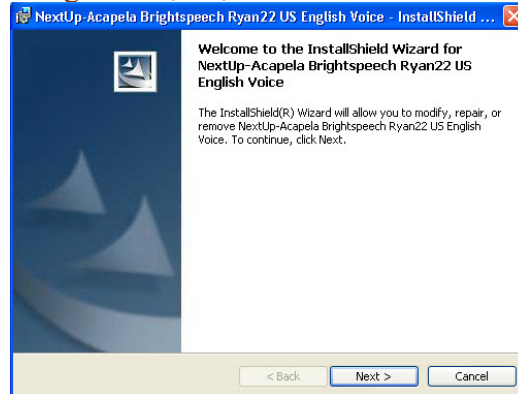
NextUp-Acapela Brightspeech Ryan22 US English Voice - InstallShield ...

Welcome to the InstallShield Wizard for NextUp-Acapela Brightspeech Ryan22 US English Voice

The InstallShield(R) Wizard will allow you to modify, repair, or remove NextUp-Acapela Brightspeech Ryan22 US English Voice. To continue, click Next.

< Back
Next >
Cancel